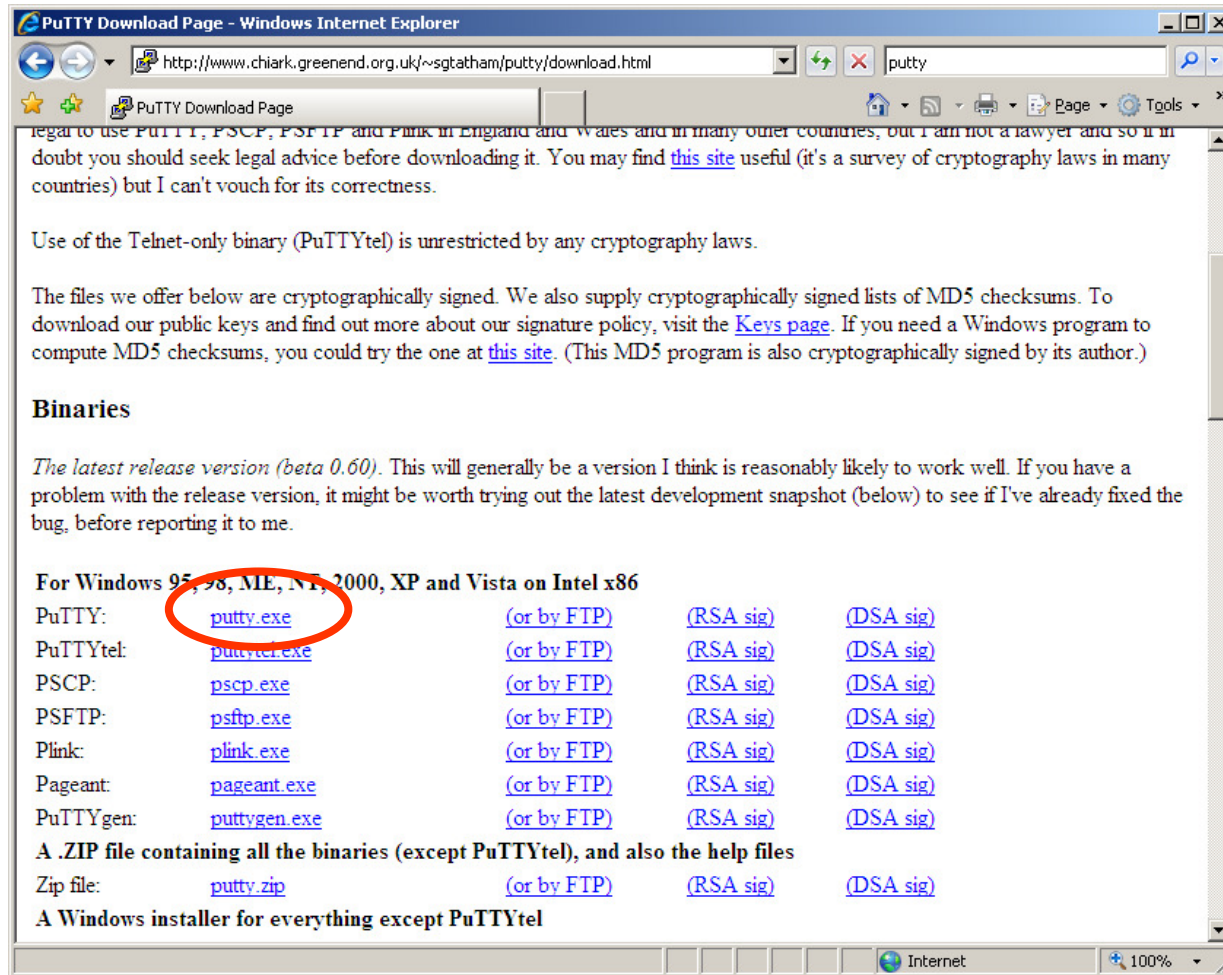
PuTTY Download Page - Windows Internet Explorer

http://www.chiark.greenend.org.uk/~sgtatham/putty/download.html

putty

PuTTY Download Page

Page ▾ Tools ▾

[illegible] doubt you should seek legal advice before downloading it. You may find this site useful (it's a survey of cryptography laws in many countries) but I can't vouch for its correctness.

Use of the Telnet-only binary (PuTTYtel) is unrestricted by any cryptography laws.

The files we offer below are cryptographically signed. We also supply cryptographically signed lists of MD5 checksums. To download our public keys and find out more about our signature policy, visit the Keys page. If you need a Windows program to compute MD5 checksums, you could try the one at this site. (This MD5 program is also cryptographically signed by its author.)

Binaries

The latest release version (beta 0.60). This will generally be a version I think is reasonably likely to work well. If you have a problem with the release version, it might be worth trying out the latest development snapshot (below) to see if I've already fixed the bug, before reporting it to me.

For Windows 95, 98, ME, NT, 2000, XP and Vista on Intel x86

| | | | | |
|---|---|---|---|---|
| PuTTY: | putty.exe | (or by FTP) | (RSA sig) | (DSA sig) |
| PuTTYtel: | puttytel.exe | (or by FTP) | (RSA sig) | (DSA sig) |
| PSCP: | pscp.exe | (or by FTP) | (RSA sig) | (DSA sig) |
| PSFTP: | psftp.exe | (or by FTP) | (RSA sig) | (DSA sig) |
| Plink: | plink.exe | (or by FTP) | (RSA sig) | (DSA sig) |
| Pageant: | pageant.exe | (or by FTP) | (RSA sig) | (DSA sig) |
| PuTTYgen: | puttygen.exe | (or by FTP) | (RSA sig) | (DSA sig) |

A .ZIP file containing all the binaries (except PuTTYtel), and also the help files

| | | | | |
|---|---|---|---|---|
| Zip file: | putty.zip | (or by FTP) | (RSA sig) | (DSA sig) |

A Windows installer for everything except PuTTYtel

Internet

100%